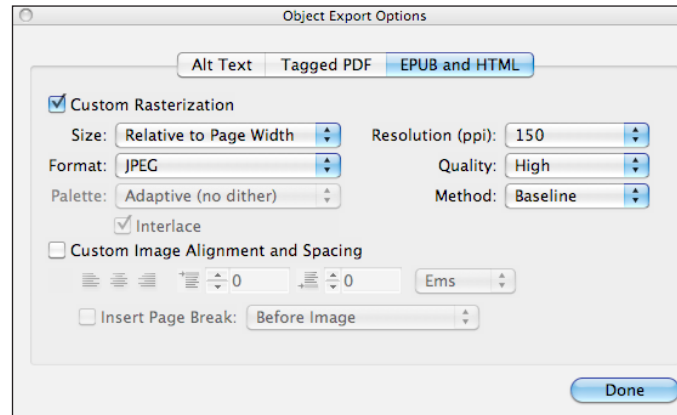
Object Export Options

Alt Text | Tagged PDF | EPUB and HTML

Custom Rasterization

Size: Relative to Page Width
Format: JPEG
Palette: Adaptive (no dither)
Interlace

Resolution (ppi): 150
Quality: High
Method: Baseline

Custom Image Alignment and Spacing

0 0 Ems

Insert Page Break: Before Image

Done